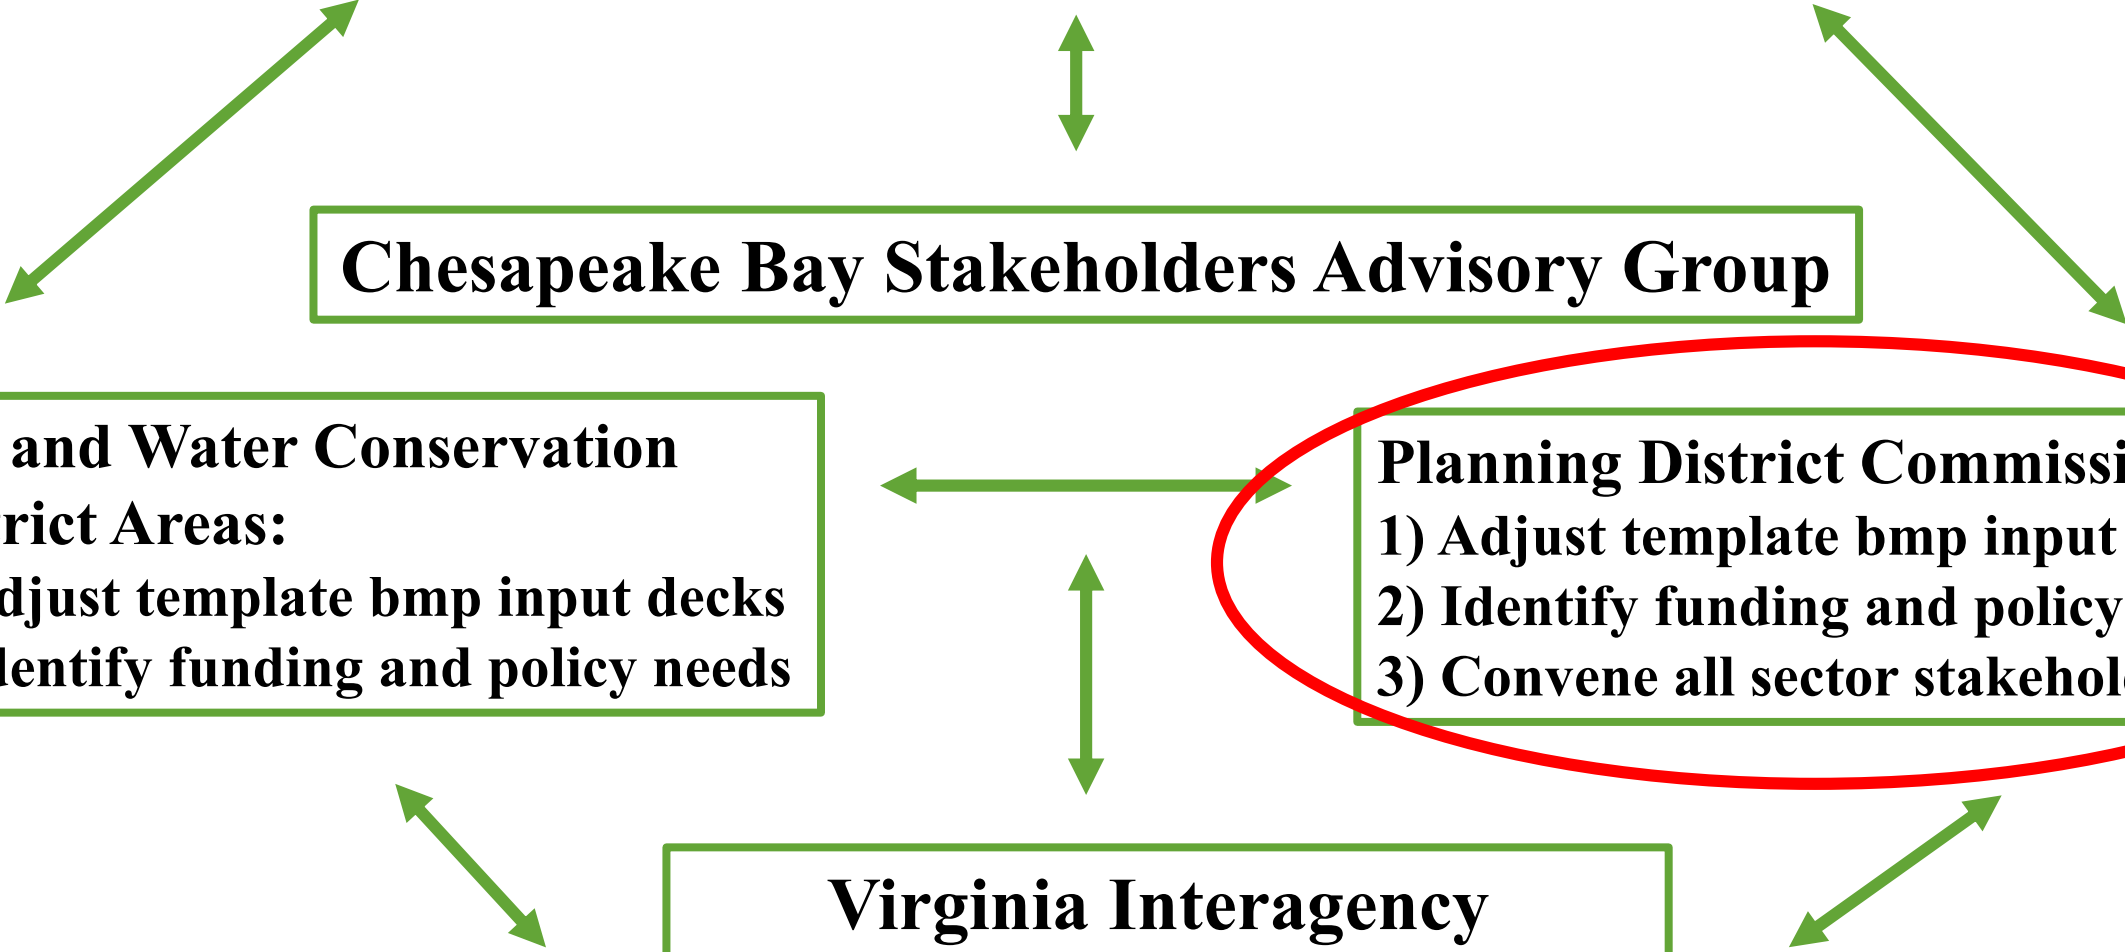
Chesapeake Bay Stakeholders Advisory Group

and Water Conservation
rict Areas:
djust template bmp input decks
lentify funding and policy needs

Planning District Commissi
1) Adjust template bmp input
2) Identify funding and policy
3) Convene all sector stakehol

Virginia Interagency